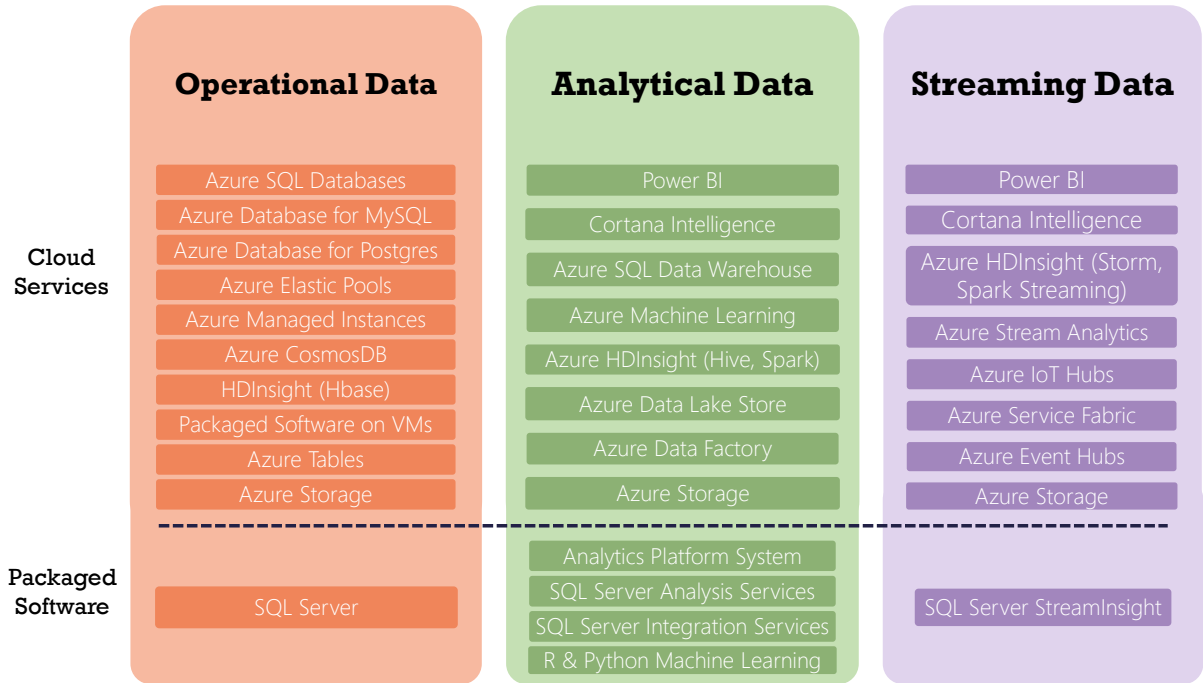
Operational Data

Analytical Data

Streaming Data

Cloud Services

Azure SQL Databases
Azure Database for MySQL
Azure Database for Postgres
Azure Elastic Pools
Azure Managed Instances
Azure CosmosDB
HDInsight (Hbase)
Packaged Software on VMs
Azure Tables
Azure Storage

Power BI
Cortana Intelligence
Azure SQL Data Warehouse
Azure Machine Learning
Azure HDInsight (Hive, Spark)
Azure Data Lake Store
Azure Data Factory
Azure Storage

Power BI
Cortana Intelligence
Azure HDInsight (Storm, Spark Streaming)
Azure Stream Analytics
Azure IoT Hubs
Azure Service Fabric
Azure Event Hubs
Azure Storage

Packaged Software

SQL Server

Analytics Platform System
SQL Server Analysis Services
SQL Server Integration Services
R & Python Machine Learning

SQL Server StreamInsight